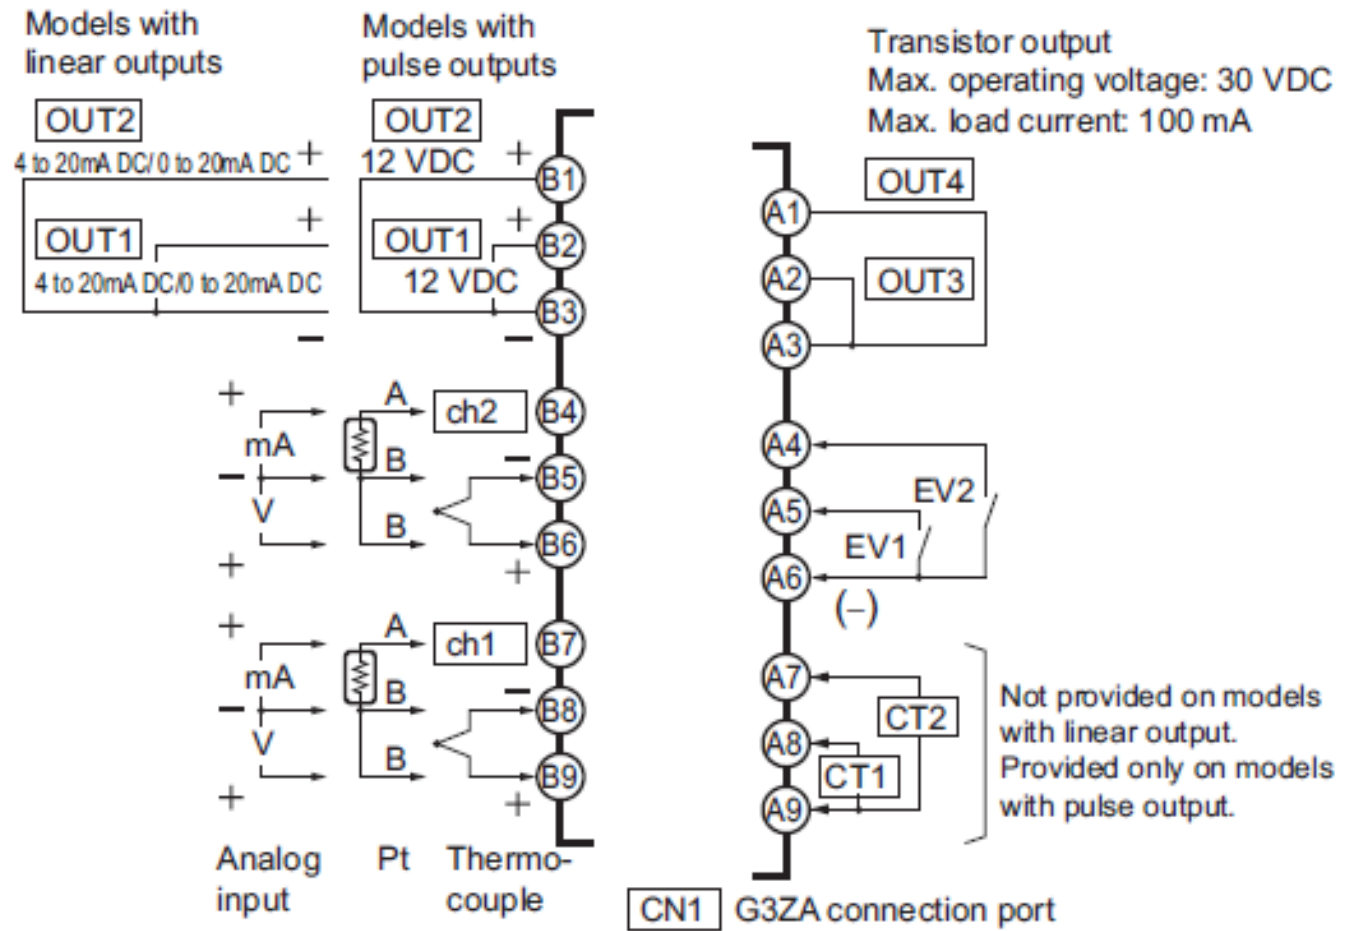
Models with linear outputs

Models with pulse outputs

Transistor output
Max. operating voltage: 30 VDC
Max. load current: 100 mA

OUT2
4 to 20mA DC/0 to 20mA DC +

OUT2
12 VDC +

B1

OUT4

A1

+

OUT1

+

OUT1
B2

4 to 20mA DC/0 to 20mA DC

12 VDC

B3

A2

OUT3

A3

−

−

+
A
ch2
B4
mA
B
−
B5
A4
−
V
EV2
A5
B
B6
EV1
+
+
A6
(−)
+
A
ch1
B7
mA
B
−
B8
A7
−
CT2
V
A8
B
B9
CT1
+
+
A9

Not provided on models with linear output.
Provided only on models with pulse output.

Analog input

Pt

Thermo-couple

CN1 G3ZA connection port